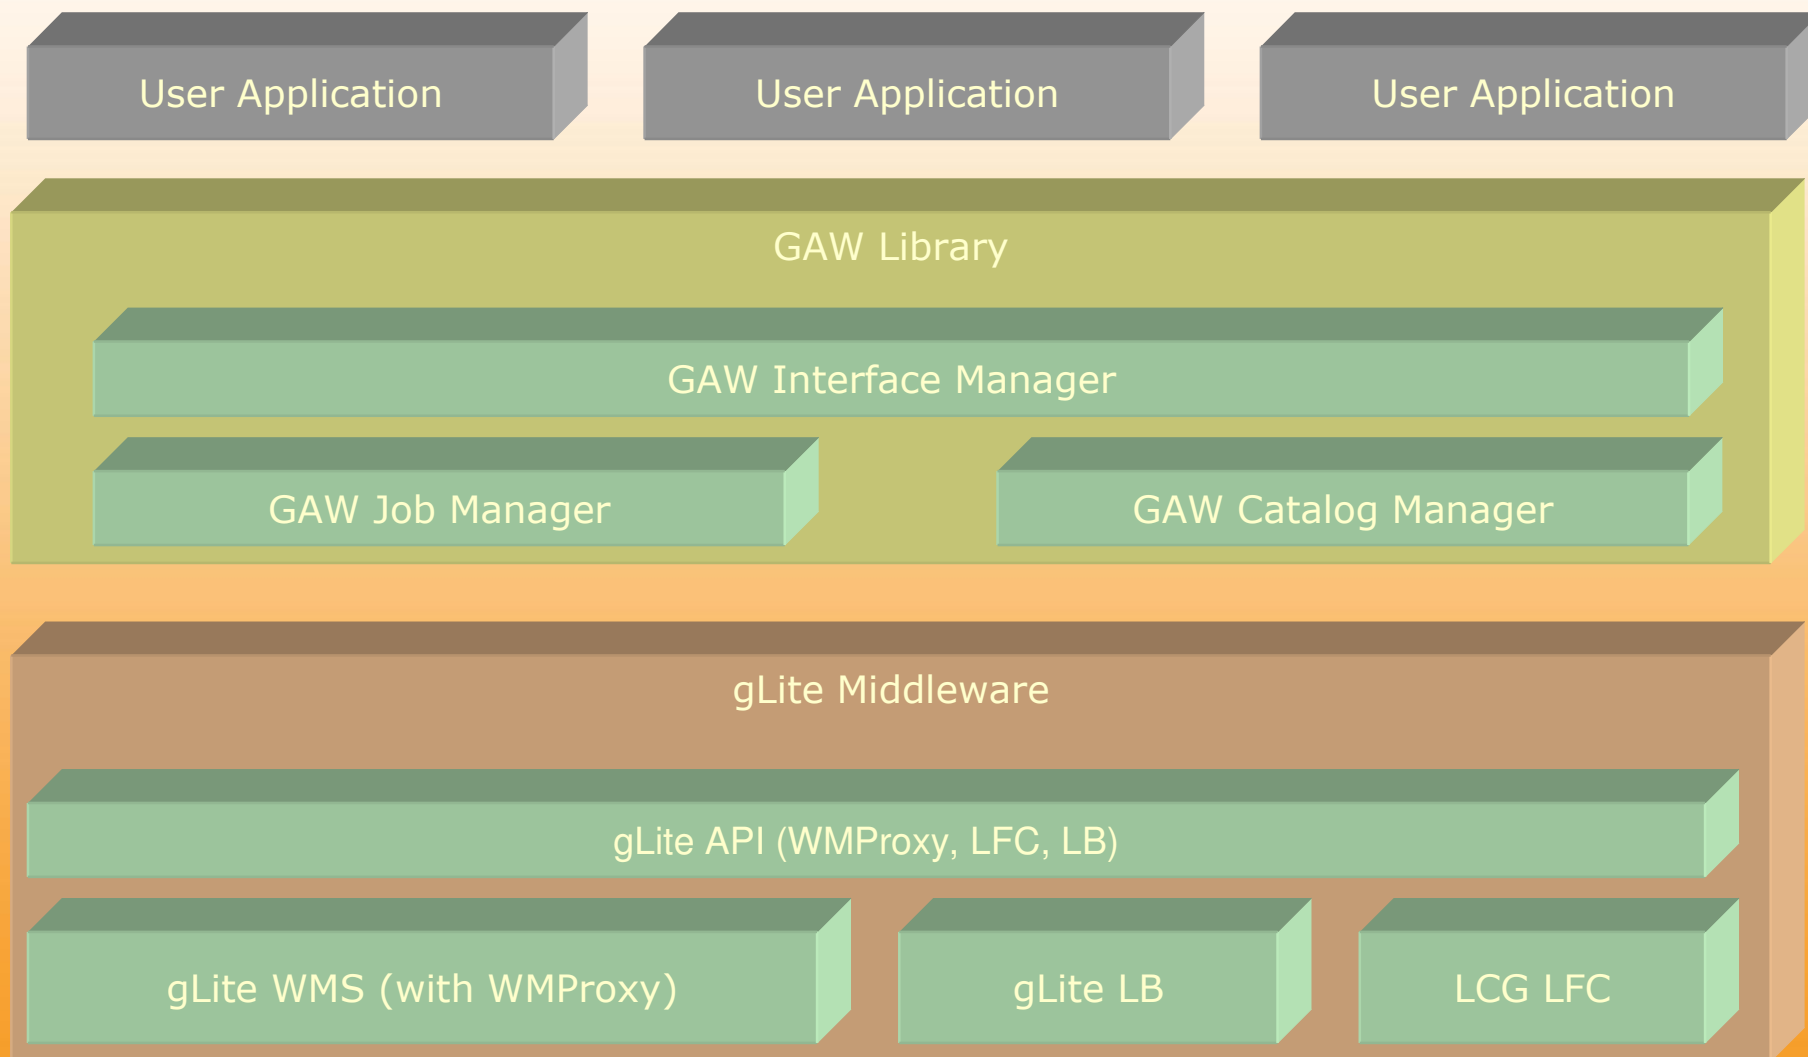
User Application

User Application

User Application

GAW Library

GAW Interface Manager

GAW Job Manager

GAW Catalog Manager

gLite Middleware

gLite API (WMProxy, LFC, LB)

gLite WMS (with WMProxy)

gLite LB

LCG LFC